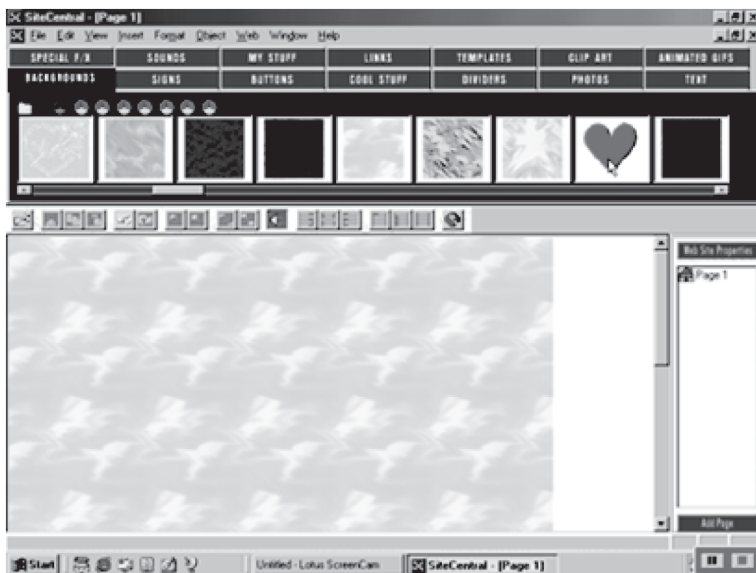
SiteCentral - [Page 1]

File Edit View Insert Format Object Web Window Help

SPECIAL F/X
SOUNDS
MY STUFF
LINKS
TEMPLATES
CLIP ART
ANIMATED GIFS
BACKGROUNDS
SIGNS
BUTTONS
COOL STUFF
DIVIDERS
PHOTOS
TEXT

Web Site Properties

Page 1

Add Page

Start

Untitled - Lotus ScreenCam

SiteCentral - [Page 1]